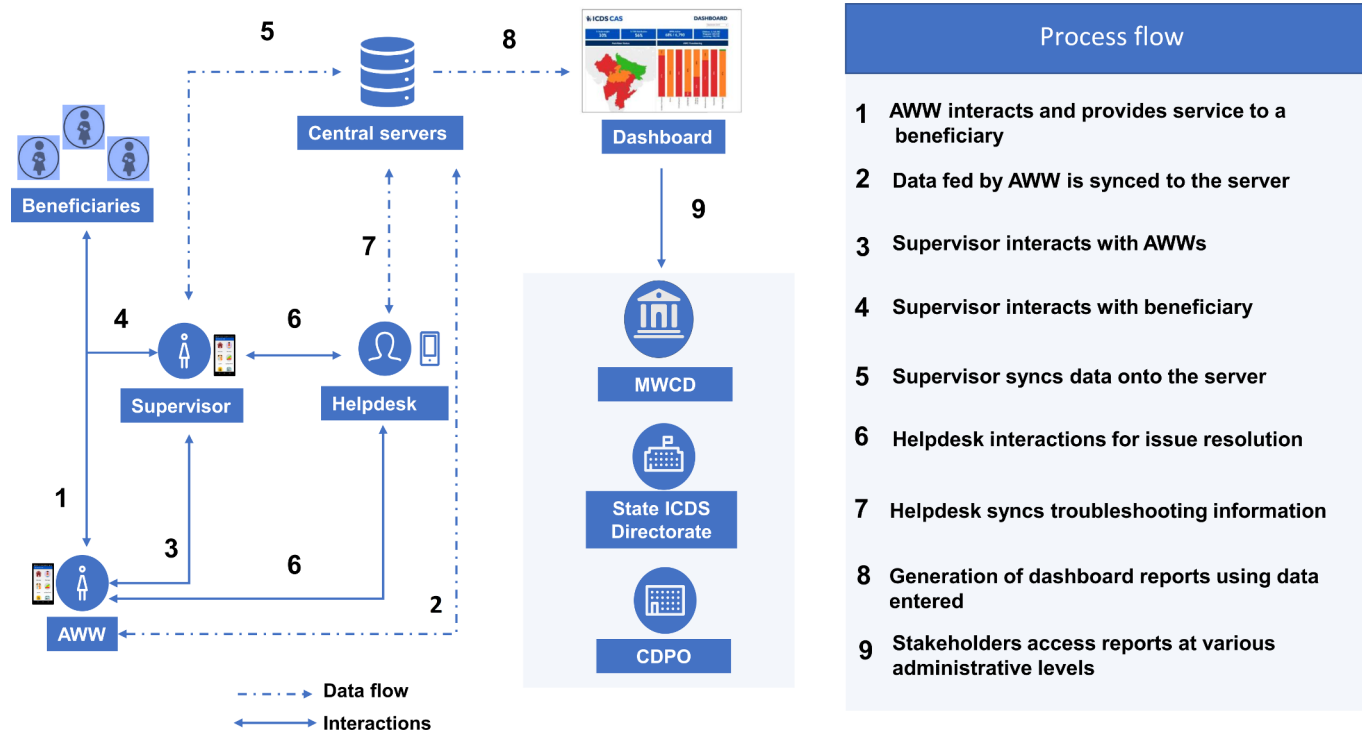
5

8

ICDS CAS DASHBOARD

Central servers

Dashboard

Beneficiaries

9

7

4

6

Supervisor

Helpdesk

MWCD

State ICDS Directorate

1

3

6

2

AWW

CDPO

Data flow

Interactions

Process flow

1 AWW interacts and provides service to a beneficiary

2 Data fed by AWW is synced to the server

3 Supervisor interacts with AWWs

4 Supervisor interacts with beneficiary

5 Supervisor syncs data onto the server

6 Helpdesk interactions for issue resolution

7 Helpdesk syncs troubleshooting information

8 Generation of dashboard reports using data entered

9 Stakeholders access reports at various administrative levels